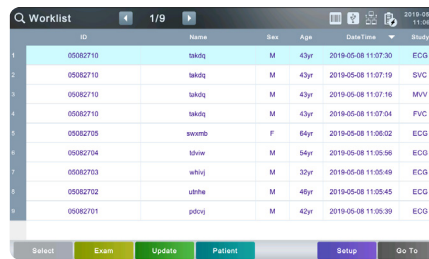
Worklist 1/9 2019-06

| | ID | Name | Sex | Age | DateTime | Study |
|---|---|---|---|---|---|---|
| 1 | 05082710 | takdq | M | 43yr | 2019-05-08 11:07:30 | ECG |
| 2 | 05082710 | takdq | M | 43yr | 2019-05-08 11:07:19 | SVC |
| 3 | 05082710 | takdq | M | 43yr | 2019-05-08 11:07:16 | MVV |
| 4 | 05082710 | takdq | M | 43yr | 2019-05-08 11:07:04 | FVC |
| 5 | 05082705 | swxmb | F | 64yr | 2019-05-08 11:06:02 | ECG |
| 6 | 05082704 | tdviw | M | 54yr | 2019-05-08 11:05:56 | ECG |
| 7 | 05082703 | whivj | M | 32yr | 2019-05-08 11:05:49 | ECG |
| 8 | 05082702 | utnhe | M | 46yr | 2019-05-08 11:05:45 | ECG |
| 9 | 05082701 | pdcvj | M | 42yr | 2019-05-08 11:05:39 | ECG |

Select Exam Update Patient Setup Go To